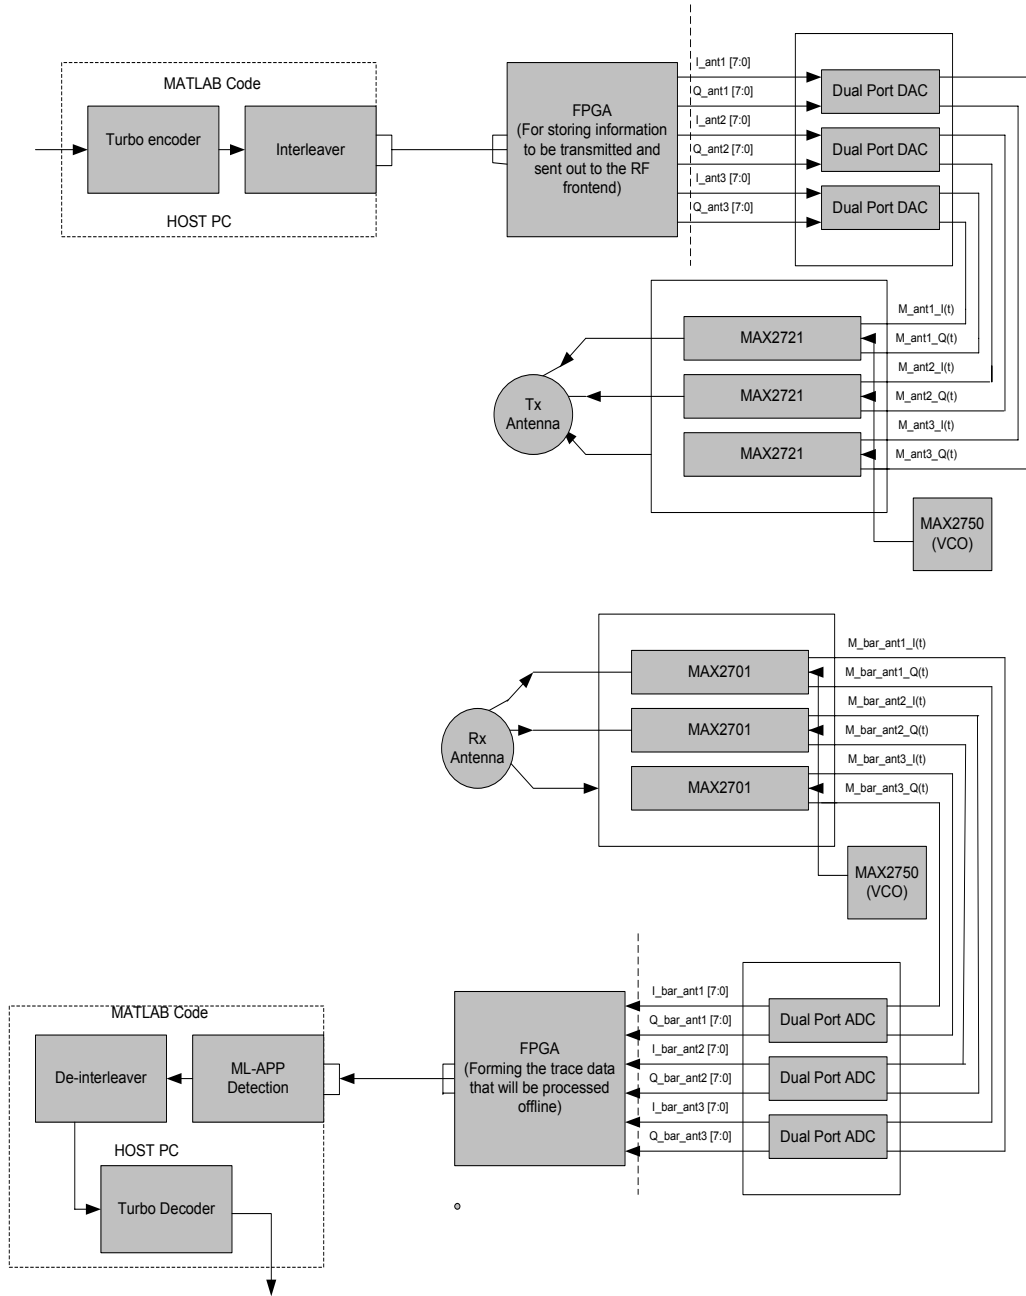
MATLAB Code

Turbo encoder

Interleaver

HOST PC

FPGA
(For storing information to be transmitted and sent out to the RF frontend)

I_ant1 [7:0]
Q_ant1 [7:0]
I_ant2 [7:0]
Q_ant2 [7:0]
I_ant3 [7:0]
Q_ant3 [7:0]

Dual Port DAC
Dual Port DAC
Dual Port DAC

M_ant1_I(t)
M_ant1_Q(t)
M_ant2_I(t)
M_ant2_Q(t)
M_ant3_I(t)
M_ant3_Q(t)

MAX2721
MAX2721
MAX2721

Tx Antenna

MAX2750 (VCO)

M_bar_ant1_I(t)
M_bar_ant1_Q(t)
M_bar_ant2_I(t)
M_bar_ant2_Q(t)
M_bar_ant3_I(t)
M_bar_ant3_Q(t)

MAX2701
MAX2701
MAX2701

Rx Antenna

MAX2750 (VCO)

MATLAB Code

De-interleaver

ML-APP Detection

HOST PC

Turbo Decoder

FPGA
(Forming the trace data that will be processed offline)

I_bar_ant1 [7:0]
Q_bar_ant1 [7:0]
I_bar_ant2 [7:0]
Q_bar_ant2 [7:0]
I_bar_ant3 [7:0]
Q_bar_ant3 [7:0]

Dual Port ADC
Dual Port ADC
Dual Port ADC